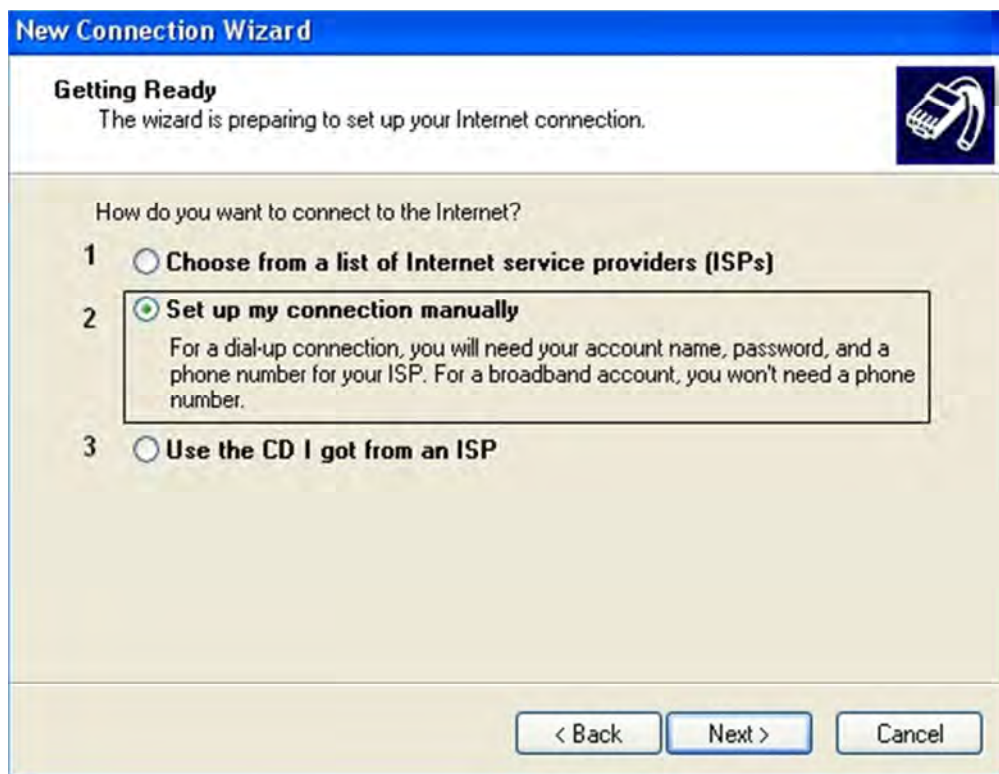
New Connection Wizard

Getting Ready
The wizard is preparing to set up your Internet connection.

How do you want to connect to the Internet?

1 Choose from a list of Internet service providers (ISPs)

2 Set up my connection manually

For a dial-up connection, you will need your account name, password, and a phone number for your ISP. For a broadband account, you won't need a phone number.

3 Use the CD I got from an ISP

< Back Next > Cancel